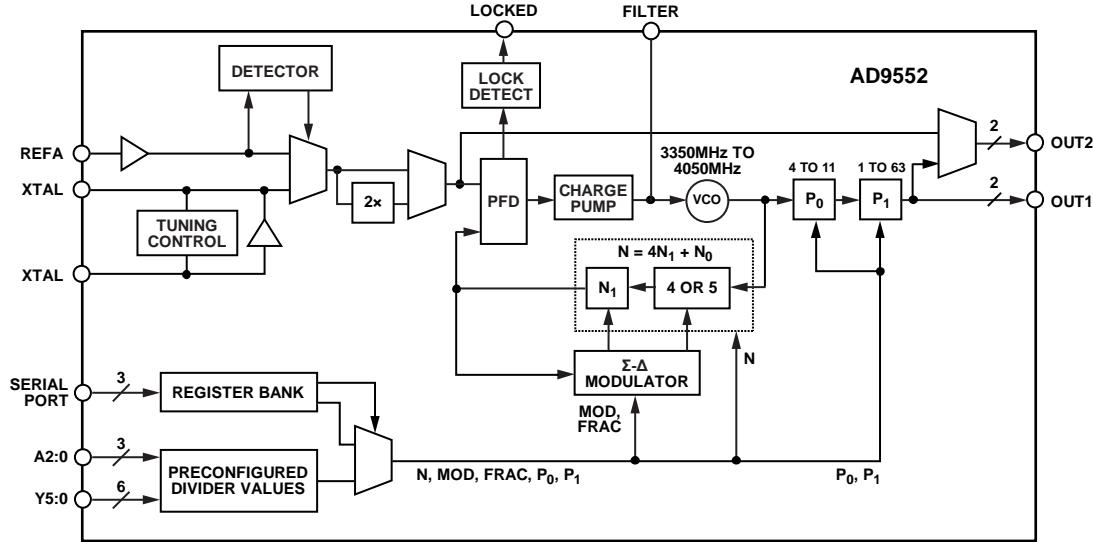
LOCKED
FILTER
DETECTOR
LOCK DETECT
AD9552
REFA
XTAL
TUNING CONTROL
XTAL
2×
PFD
CHARGE PUMP
3350MHz TO 4050MHz
VCO
4 TO 11
$P_0$
1 TO 63
$P_1$
2
OUT2
2
OUT1
$N = 4N_1 + N_0$
$N_1$
4 OR 5
SERIAL PORT
3
REGISTER BANK
Σ-Δ MODULATOR
N
MOD, FRAC
A2:0
3
PRECONFIGURED DIVIDER VALUES
Y5:0
6
N, MOD, FRAC, $P_0$, $P_1$
$P_0$, $P_1$